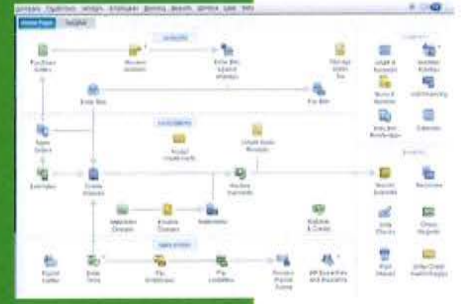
Home Page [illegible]

VENDORS

Purchase Orders

Receive Inventory

Enter Bills Against Inventory

Manage Sales Tax

Enter Bills

Pay Bills

CUSTOMERS

Sales Orders

Accept Credit Cards

Create Sales Receipts

Estimates

Create Invoices

Receive Payments

Statement Charges

Finance Charges

Statements

Refunds & Credits

EMPLOYEES

Payroll Center

Enter Time

Pay Employees

Pay Liabilities

Process Payroll Forms

HR Essentials and Insurance

COMPANY

Chart of Accounts

Inventory Activities

Items & Services

Order Checks

Calendar

BANKING

Record Deposits

Reconcile

Write Checks

Check Register

Print Checks

Enter Credit Card Charges